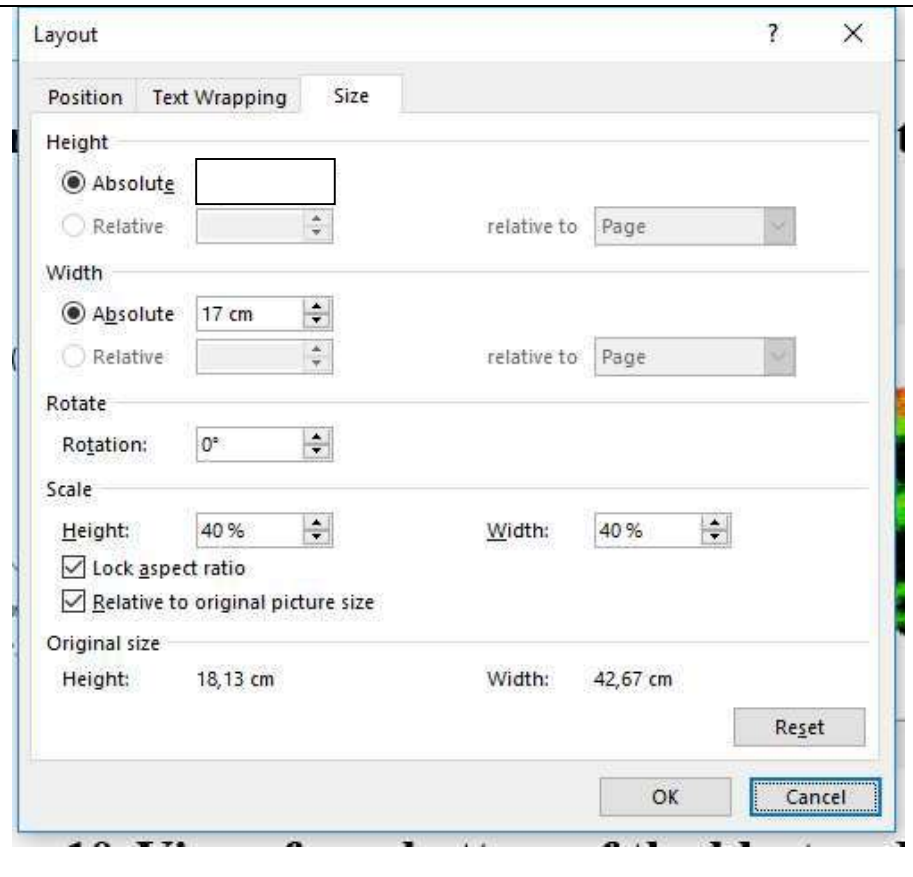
Layout

?

×

Position

Text Wrapping

Size

Height

Absolute

Relative

relative to

Page

Width

Absolute

17 cm

Relative

relative to

Page

Rotate

Rotation:

0°

Scale

Height:

40 %

Width:

40 %

Lock aspect ratio

Relative to original picture size

Original size

Height:

18,13 cm

Width:

42,67 cm

Reset

OK

Cancel

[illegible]